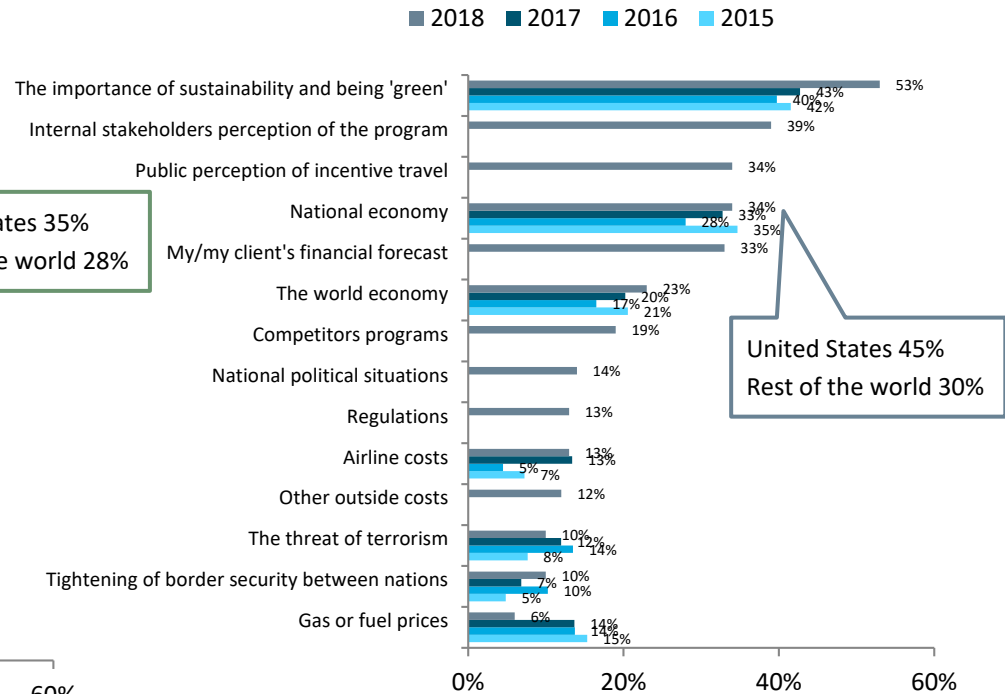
2018 2017 2016 2015

The importance of sustainability and being 'green' 53% 43% 40% 42%
Internal stakeholders perception of the program 39%
Public perception of incentive travel 34%
National economy 34% 33% 28% 35%
My/my client's financial forecast 33%
The world economy 23% 20% 17% 21%
Competitors programs 19%
National political situations 14%
Regulations 13%
Airline costs 13% 13% 5% 7%
Other outside costs 12%
The threat of terrorism 10% 12% 14% 8%
Tightening of border security between nations 10% 7% 10% 5%
Gas or fuel prices 6% 14% 14% 15%

0% 20% 40% 60%

ates 35%
e world 28%

United States 45%
Rest of the world 30%

60%